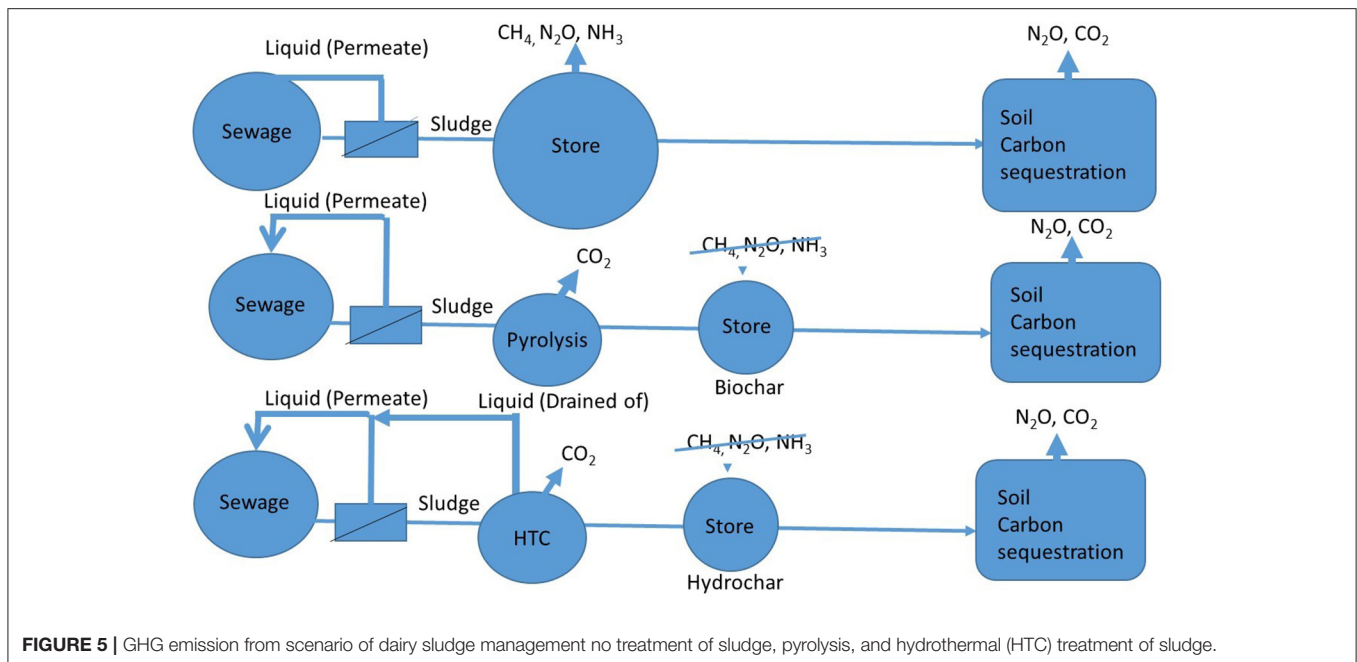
Liquid (Permeate)

$CH_4$, $N_2O$, $NH_3$

$N_2O$, $CO_2$

Sewage

Sludge

Store

Soil Carbon sequestration

Liquid (Permeate)

$CO_2$

$CH_4$, $N_2O$, $NH_3$

$N_2O$, $CO_2$

Sewage

Sludge

Pyrolysis

Store

Biochar

Soil Carbon sequestration

Liquid (Permeate)

Liquid (Drained of)

$CO_2$

$CH_4$, $N_2O$, $NH_3$

$N_2O$, $CO_2$

Sewage

Sludge

HTC

Store

Hydrochar

Soil Carbon sequestration

**FIGURE 5 |** GHG emission from scenario of dairy sludge management no treatment of sludge, pyrolysis, and hydrothermal (HTC) treatment of sludge.